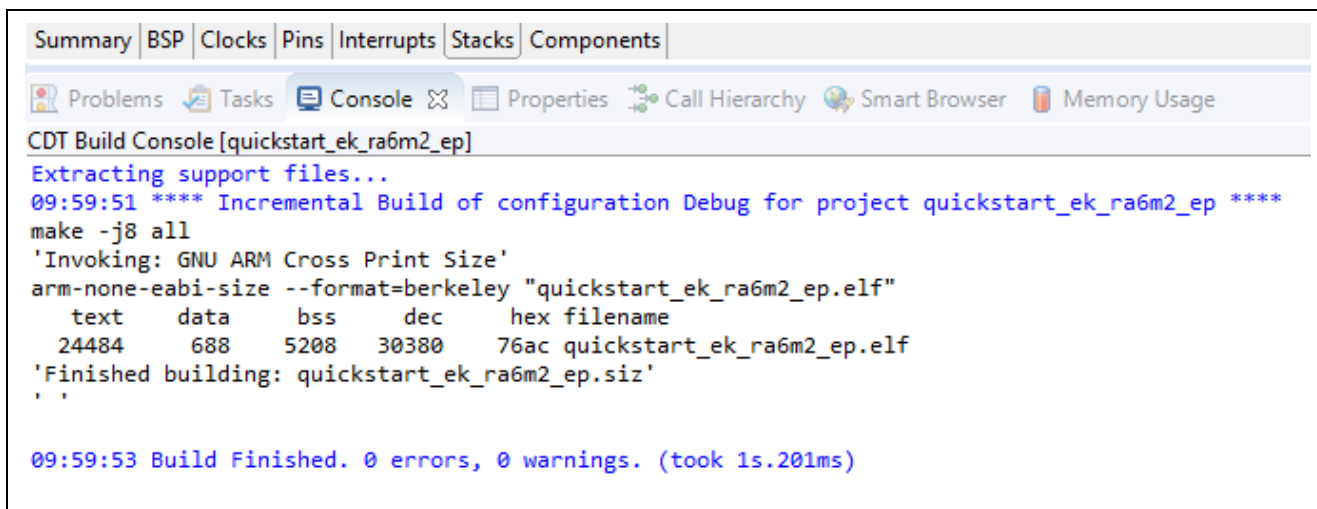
Summary | BSP | Clocks | Pins | Interrupts | Stacks | Components

Problems Tasks Console ☒ Properties Call Hierarchy Smart Browser Memory Usage

CDT Build Console [quickstart_ek_ra6m2_ep]

Extracting support files...
09:59:51 **** Incremental Build of configuration Debug for project quickstart_ek_ra6m2_ep ****
make -j8 all
'Invoking: GNU ARM Cross Print Size'
arm-none-eabi-size --format=berkeley "quickstart_ek_ra6m2_ep.elf"

| text | data | bss | dec | hex | filename |
|---|---|---|---|---|---|
| 24484 | 688 | 5208 | 30380 | 76ac | quickstart_ek_ra6m2_ep.elf |

'Finished building: quickstart_ek_ra6m2_ep.siz'
' '

09:59:53 Build Finished. 0 errors, 0 warnings. (took 1s.201ms)